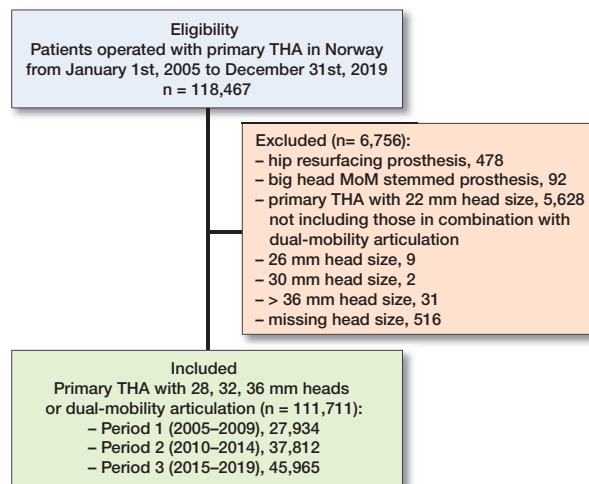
Eligibility
Patients operated with primary THA in Norway from January 1st, 2005 to December 31st, 2019
n = 118,467

Excluded (n= 6,756):
– hip resurfacing prosthesis, 478
– big head MoM stemmed prosthesis, 92
– primary THA with 22 mm head size, 5,628 not including those in combination with dual-mobility articulation
– 26 mm head size, 9
– 30 mm head size, 2
– > 36 mm head size, 31
– missing head size, 516

Included
Primary THA with 28, 32, 36 mm heads or dual-mobility articulation (n = 111,711):
– Period 1 (2005–2009), 27,934
– Period 2 (2010–2014), 37,812
– Period 3 (2015–2019), 45,965